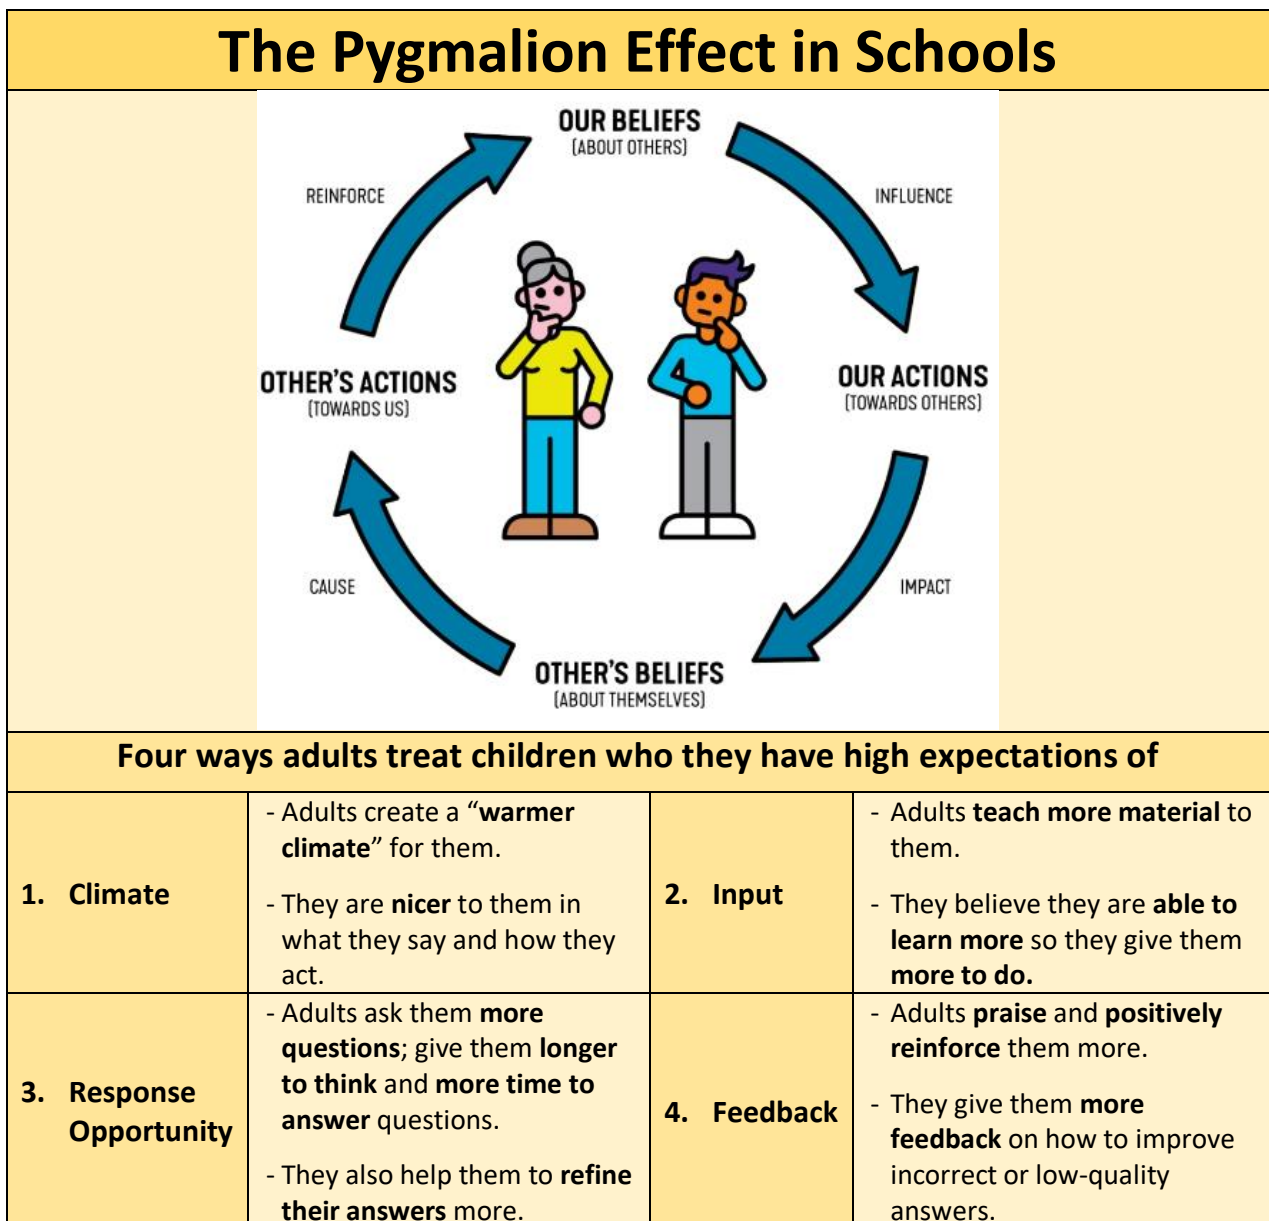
The Pygmalion Effect in Schools

OUR BELIEFS
(ABOUT OTHERS)

INFLUENCE

OUR ACTIONS
(TOWARDS OTHERS)

IMPACT

OTHER'S BELIEFS
(ABOUT THEMSELVES)

CAUSE

OTHER'S ACTIONS
(TOWARDS US)

REINFORCE

Four ways adults treat children who they have high expectations of

| 1. Climate | - Adults create a "**warmer climate**" for them.<br>- They are **nicer** to them in what they say and how they act. | 2. Input | - Adults **teach more material** to them.<br>- They believe they are **able to learn more** so they give them **more to do.** |
|---|---|---|---|
| 3. Response Opportunity | - Adults ask them **more questions**; give them **longer to think** and **more time to answer** questions.<br>- They also help them to **refine their answers** more. | 4. Feedback | - Adults **praise** and **positively reinforce** them more.<br>- They give them **more feedback** on how to improve incorrect or low-quality answers. |